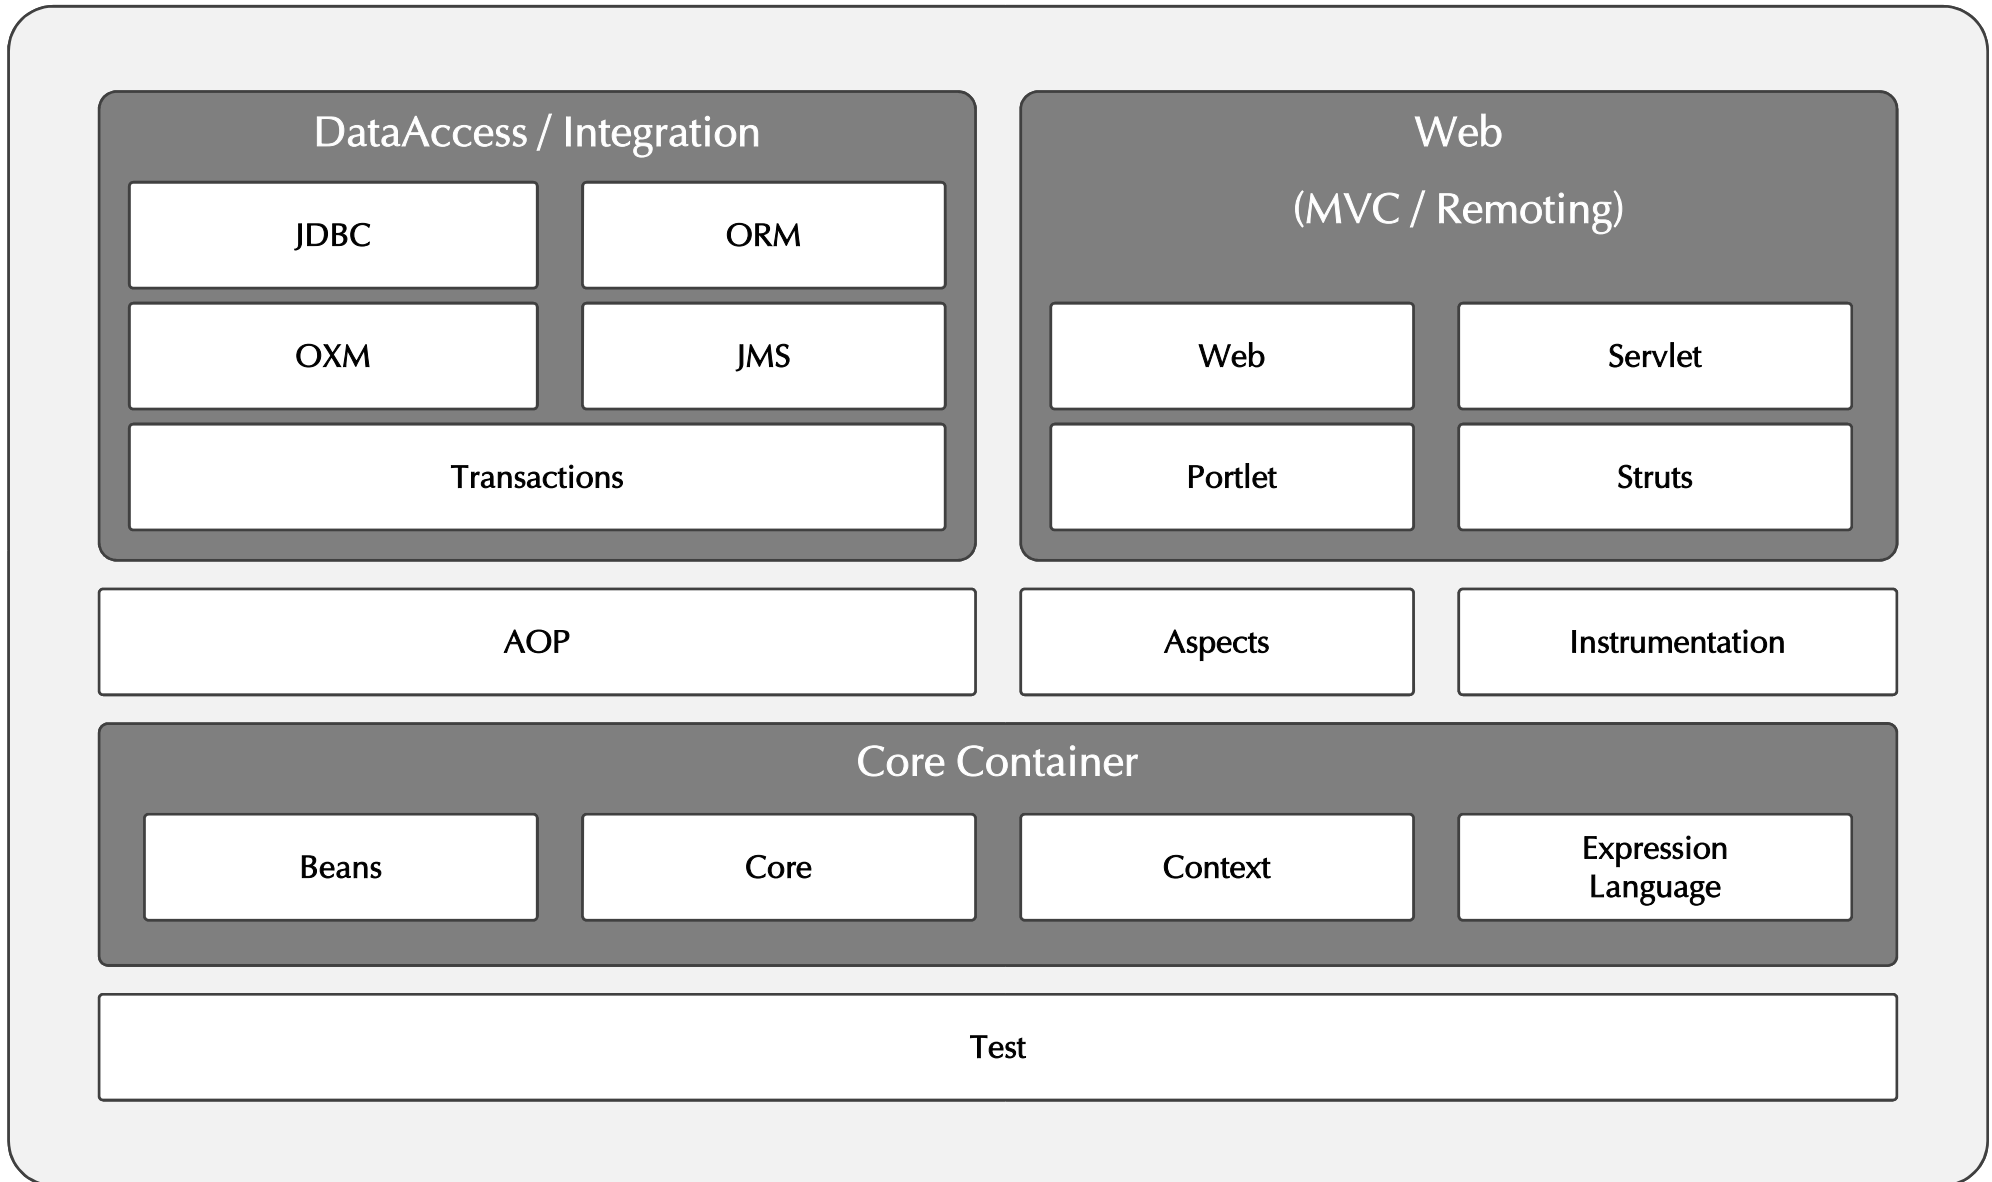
DataAccess / Integration

JDBC

ORM

OXM

JMS

Transactions

Web

(MVC / Remoting)

Web

Servlet

Portlet

Struts

AOP

Aspects

Instrumentation

Core Container

Beans

Core

Context

Expression Language

Test